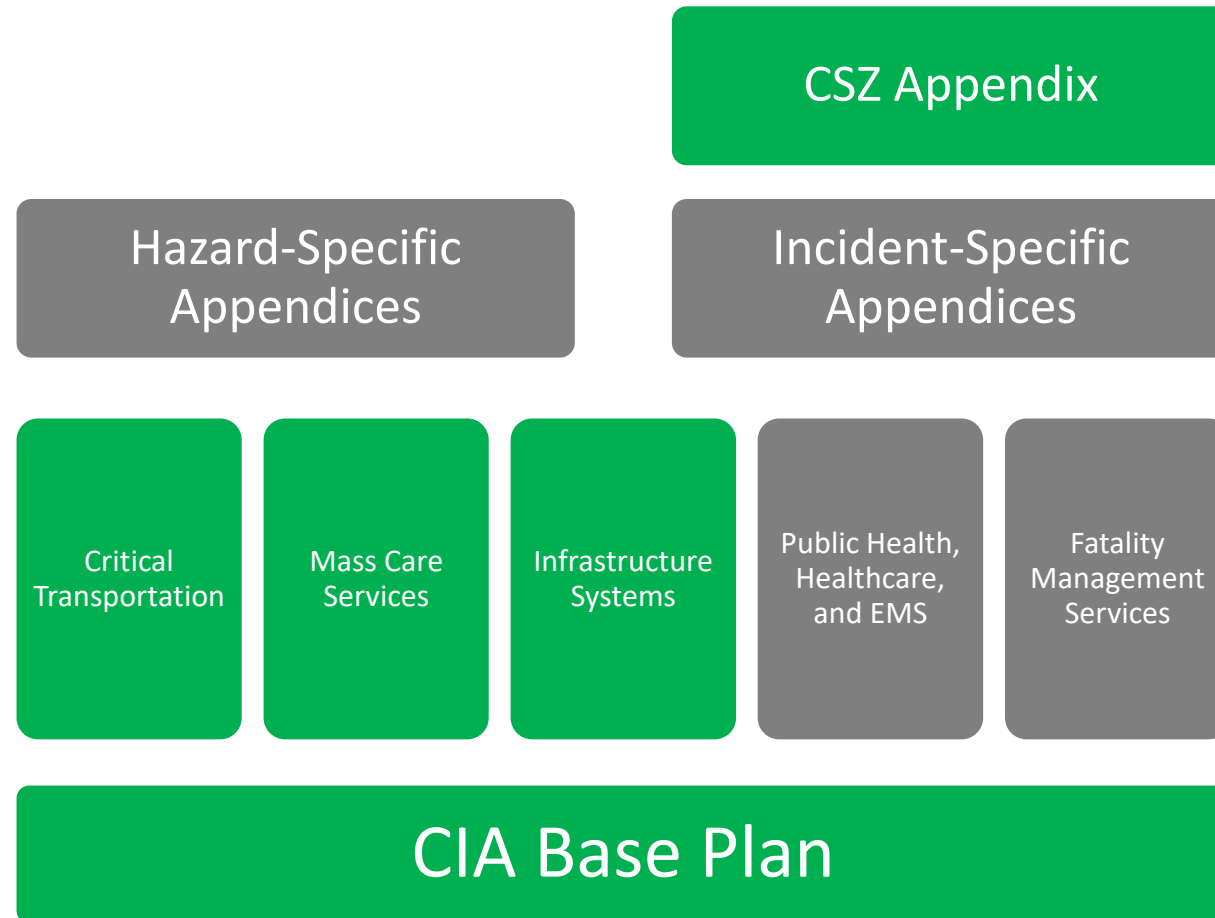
CSZ Appendix

Hazard-Specific Appendices

Incident-Specific Appendices

Critical Transportation

Mass Care Services

Infrastructure Systems

Public Health, Healthcare, and EMS

Fatality Management Services

CIA Base Plan